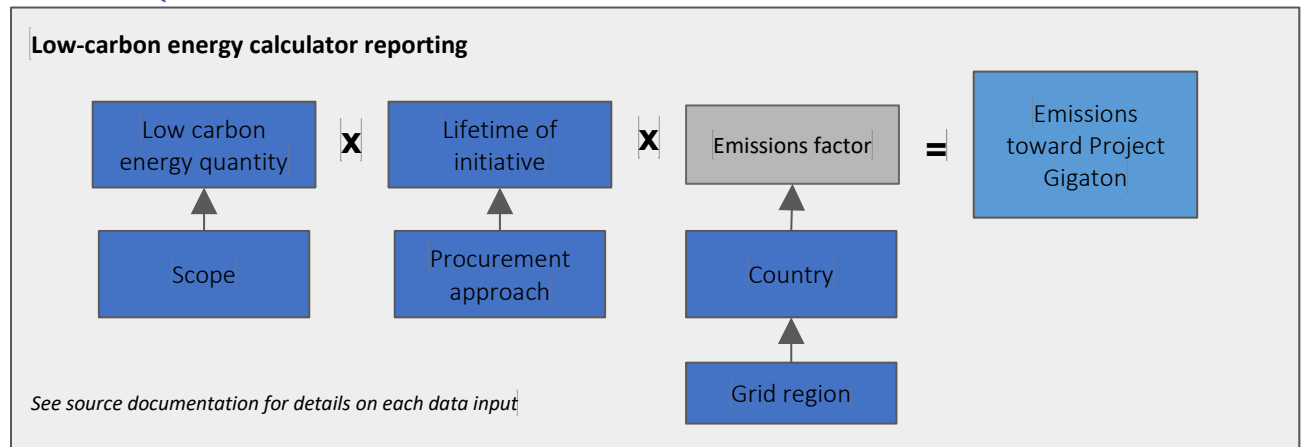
**Low-carbon energy calculator reporting**

Low carbon energy quantity

x

Lifetime of initiative

x

Emissions factor

=

Emissions toward Project Gigaton

Scope

Procurement approach

Country

Grid region

*See source documentation for details on each data input*